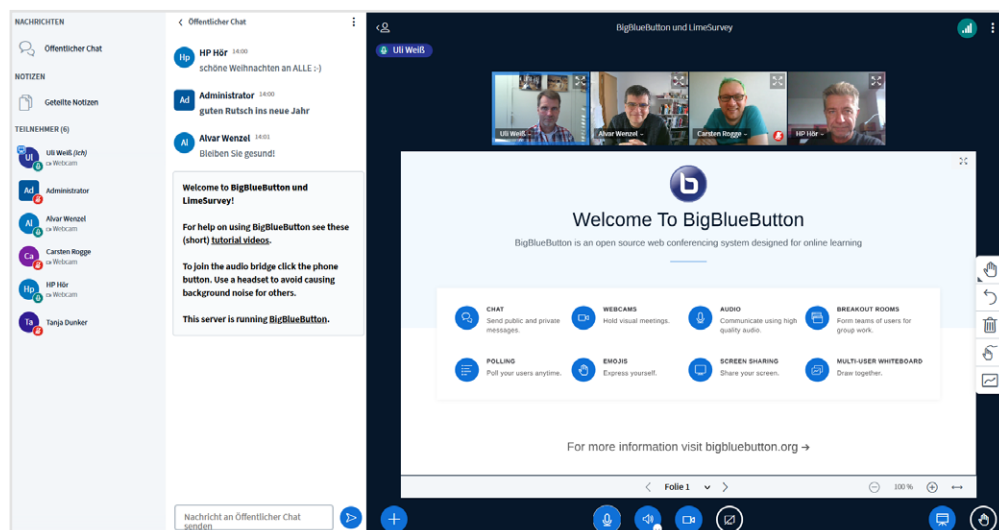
NACHRICHTEN

Öffentlicher Chat

NOTIZEN

Geteilte Notizen

TEILNEHMER (6)

UI Uli Weiß (Ich) Webcam

Ad Administrator

Al Alvar Wenzel Webcam

Ca Carsten Rogge Webcam

Hp HP Hör Webcam

Ta Tanja Dunker

< Öffentlicher Chat

Hp HP Hör 14:00
schöne Weihnachten an ALLE ;-)

Ad Administrator 14:00
guten Rutsch ins neue Jahr

Al Alvar Wenzel 14:01
Bleiben Sie gesund!

Welcome to BigBlueButton und LimeSurvey!

For help on using BigBlueButton see these (short) tutorial videos.

To join the audio bridge click the phone button. Use a headset to avoid causing background noise for others.

This server is running BigBlueButton.

Nachricht an Öffentlicher Chat senden

BigBlueButton und LimeSurvey

Uli Weiß

Uli Weiß

Alvar Wenzel

Carsten Rogge

HP Hör

Welcome To BigBlueButton

BigBlueButton is an open source web conferencing system designed for online learning

CHAT
Send public and private messages.

WEBCAMS
Hold visual meetings.

AUDIO
Communicate using high quality audio.

BREAKOUT ROOMS
Form teams of users for group work.

POLLING
Poll your users anytime.

EMOJIS
Express yourself.

SCREEN SHARING
Share your screen.

MULTI-USER WHITEBOARD
Draw together.

For more information visit bigbluebutton.org →

Folie 1

100 %